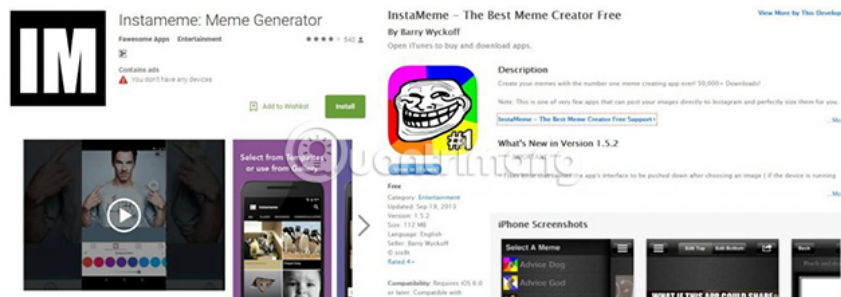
IM

Instameme: Meme Generator

Fawesome Apps Entertainment

★★★★ 540

Contains ads

You don't have any devices

Add to Wishlist

Install

Select from Templates or use from Gallery

InstaMeme - The Best Meme Creator Free

By Barry Wyckoff

Open iTunes to buy and download apps.

View More by This Developer

Description

Create your memes with the number one meme creating app ever! 50,000+ Downloads!

Note: This is one of very few apps that can post your images directly to Instagram and perfectly size them for you.

InstaMeme - The Best Meme Creator Free Support

...More

#1

What's New in Version 1.5.2

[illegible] the app's interface to be pushed down after choosing an image (if the device is running

...More

View in iTunes

Free

Category: Entertainment

Updated: Sep 19, 2013

Version: 1.5.2

Size: 112 MB

Language: English

Seller: Barry Wyckoff

© sixfit

Rated 4+

Compatibility: Requires iOS 6.0 or later. Compatible with

iPhone Screenshots

Select A Meme

Advice Dog

Advice God

Edit Top

Edit Bottom

WHAT IS THE ONLY THING YOU COULD SHARE